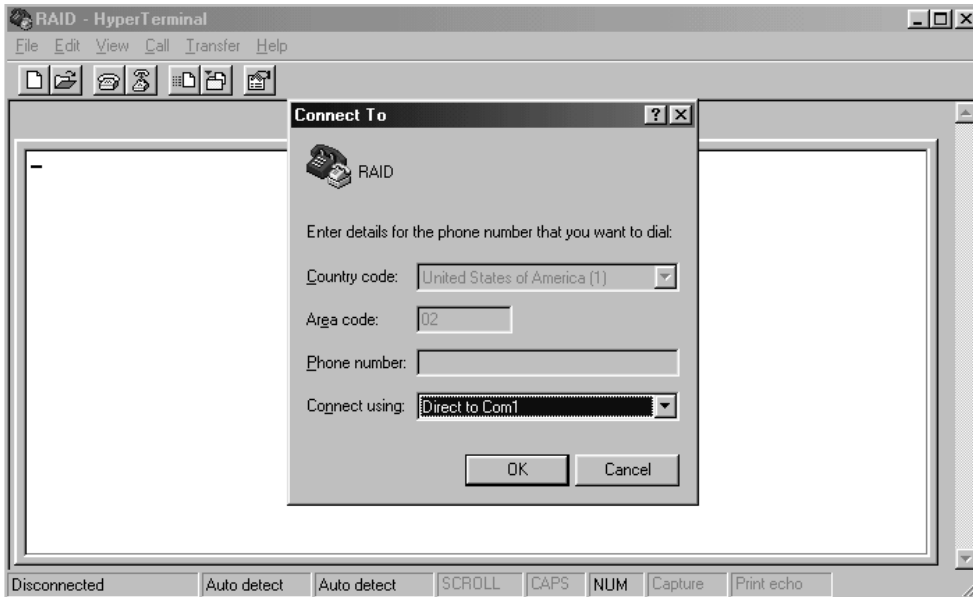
RAID - HyperTerminal

File Edit View Call Transfer Help

Connect To

RAID

Enter details for the phone number that you want to dial:

Country code: United States of America (1)

Area code: 02

Phone number:

Connect using: Direct to Com1

OK Cancel

_

Disconnected | Auto detect | Auto detect | SCROLL | CAPS | NUM | Capture | Print echo